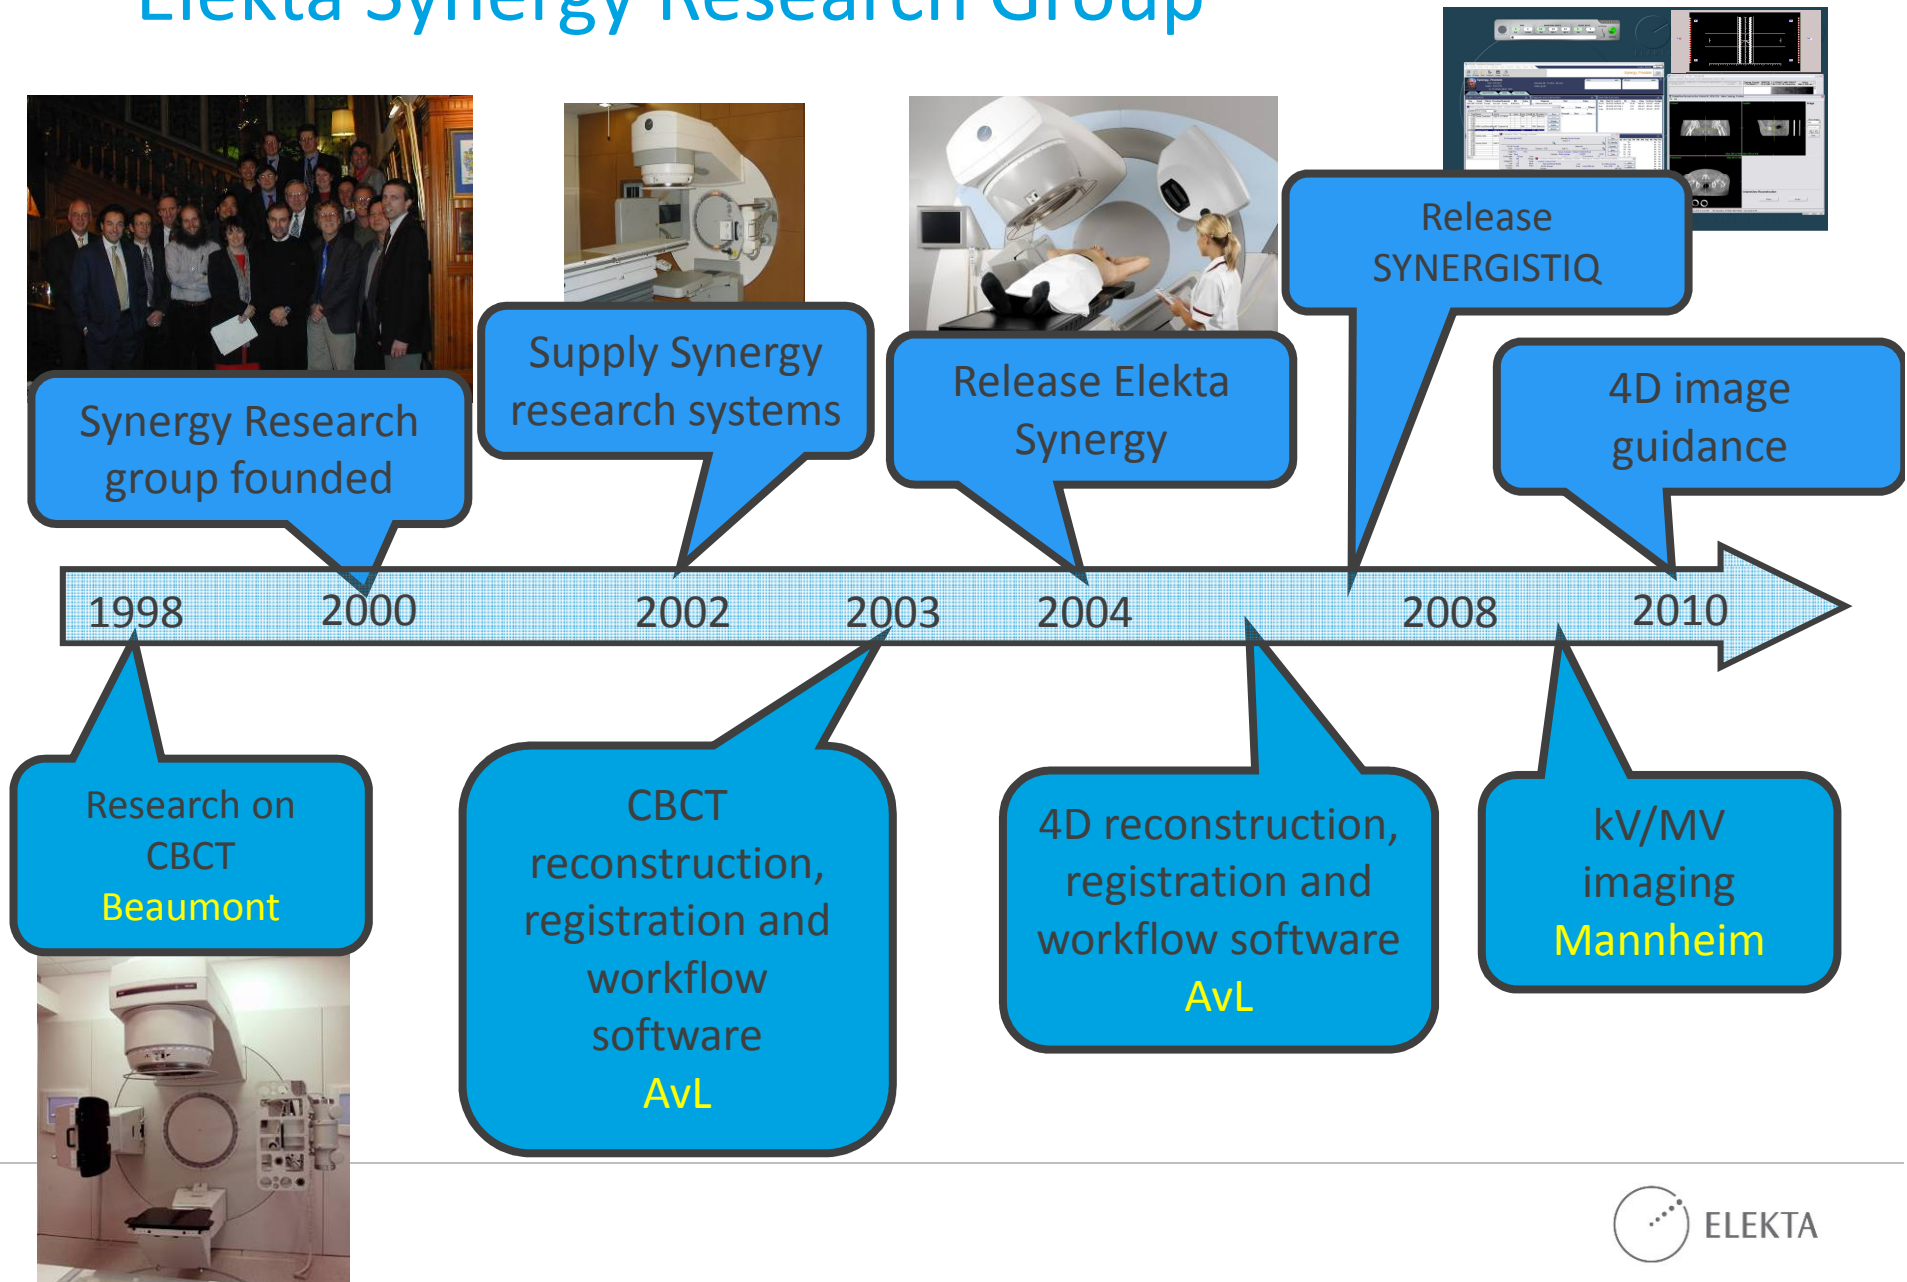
Elekta Synergy Research Group

Synergy Research group founded

Supply Synergy research systems

Release Elekta Synergy

Release SYNERGISTIQ

4D image guidance

1998 2000 2002 2003 2004 2008 2010

Research on CBCT Beaumont

CBCT reconstruction, registration and workflow software AvL

4D reconstruction, registration and workflow software AvL

kV/MV imaging Mannheim

ELEKTA